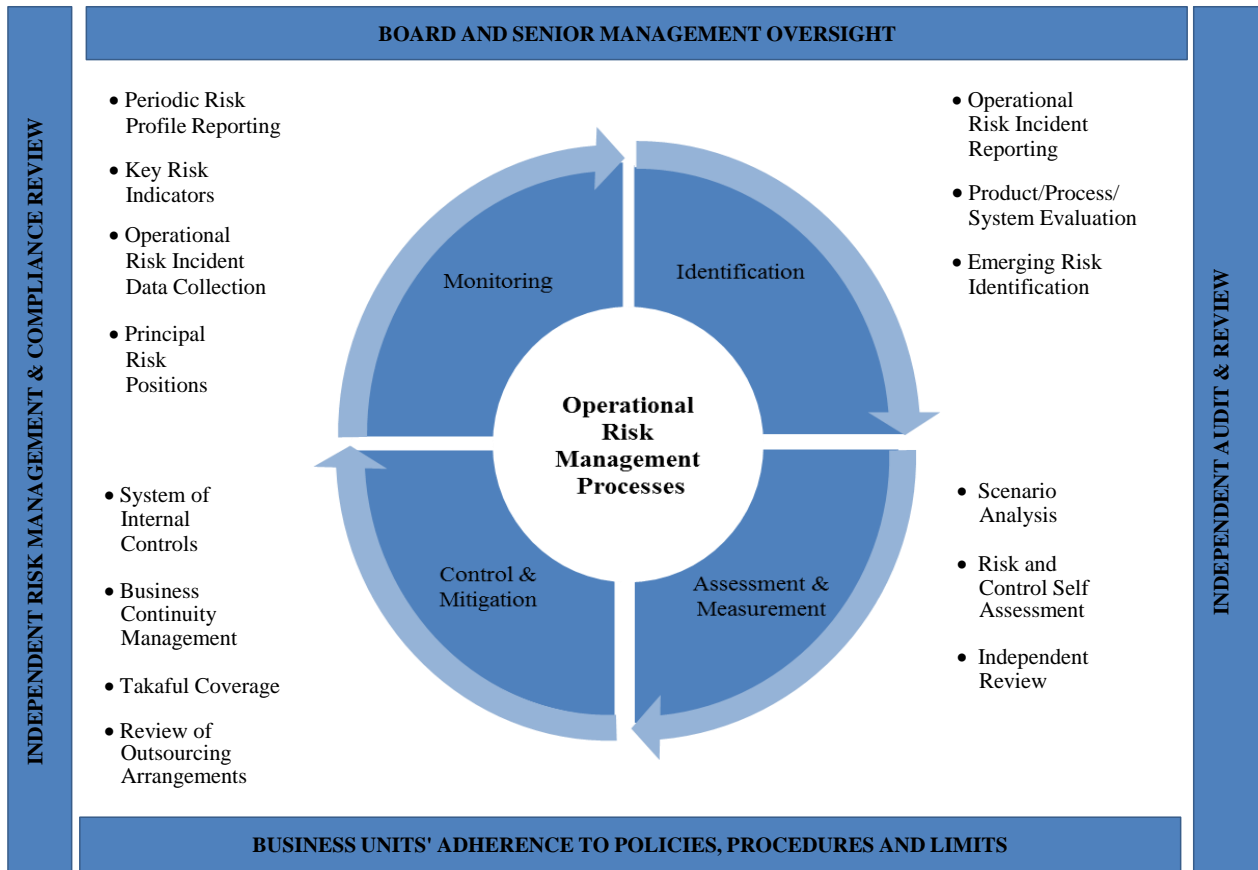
BOARD AND SENIOR MANAGEMENT OVERSIGHT

INDEPENDENT RISK MANAGEMENT & COMPLIANCE REVIEW

• Periodic Risk Profile Reporting

• Key Risk Indicators

• Operational Risk Incident Data Collection

• Principal Risk Positions

• Operational Risk Incident Reporting

• Product/Process/ System Evaluation

• Emerging Risk Identification

Monitoring

Identification

Operational Risk Management Processes

Control & Mitigation

Assessment & Measurement

• System of Internal Controls

• Business Continuity Management

• Takaful Coverage

• Review of Outsourcing Arrangements

• Scenario Analysis

• Risk and Control Self Assessment

• Independent Review

INDEPENDENT AUDIT & REVIEW

BUSINESS UNITS' ADHERENCE TO POLICIES, PROCEDURES AND LIMITS